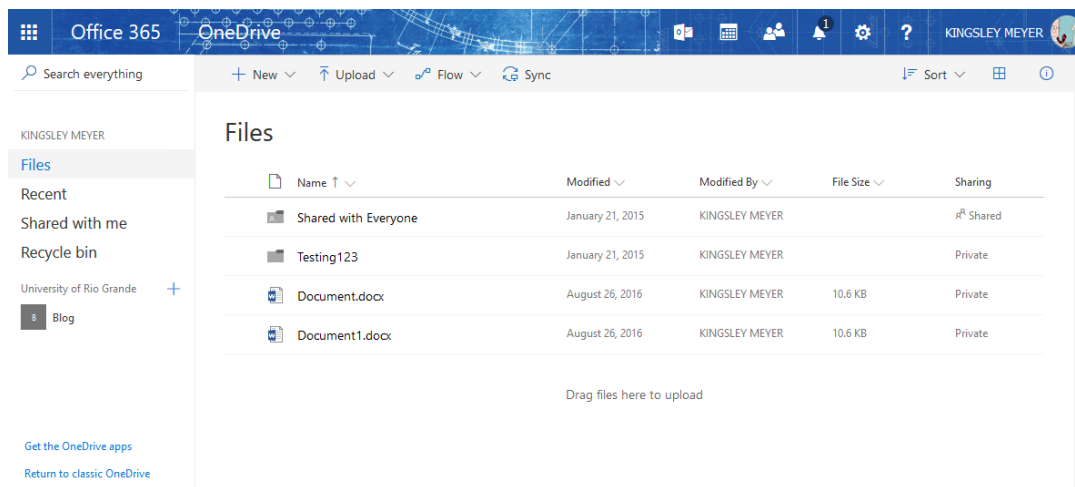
Office 365 OneDrive

1

? KINGSLEY MEYER

Search everything

+ New Upload Flow Sync

Sort

KINGSLEY MEYER

Files

Recent

Shared with me

Recycle bin

University of Rio Grande +

B Blog

Files

| Name ↑ | Modified | Modified By | File Size | Sharing |
|---|---|---|---|---|
| Shared with Everyone | January 21, 2015 | KINGSLEY MEYER | | Shared |
| Testing123 | January 21, 2015 | KINGSLEY MEYER | | Private |
| Document.docx | August 26, 2016 | KINGSLEY MEYER | 10.6 KB | Private |
| Document1.docx | August 26, 2016 | KINGSLEY MEYER | 10.6 KB | Private |

Drag files here to upload

Get the OneDrive apps

Return to classic OneDrive